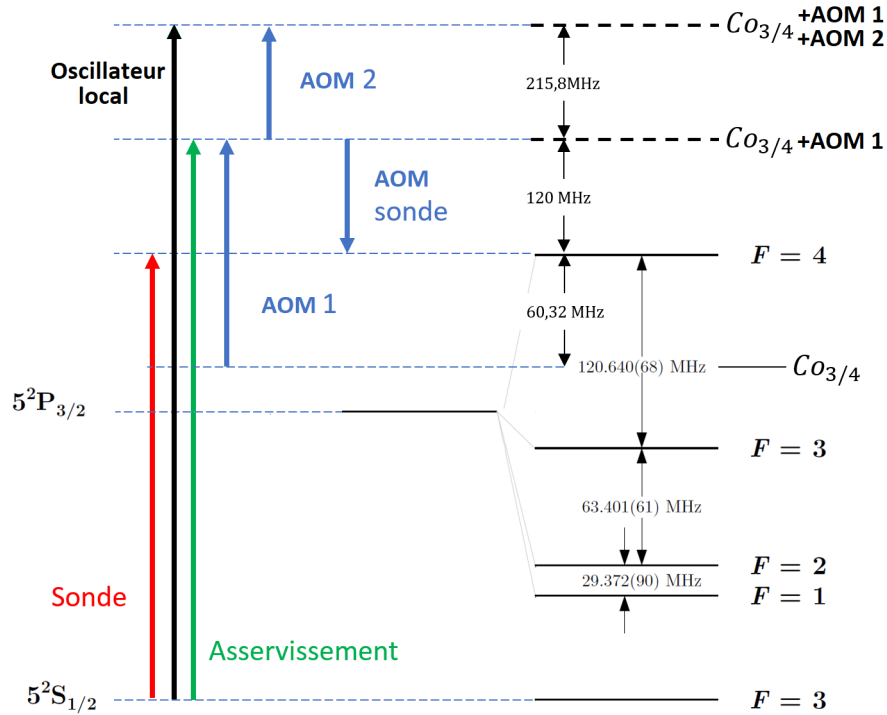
Oscillateur local

AOM 2

AOM sonde

AOM 1

$Co_{3/4}$ +AOM 1 +AOM 2

215,8MHz

$Co_{3/4}$ +AOM 1

120 MHz

$F = 4$

60,32 MHz

120.640(68) MHz

$Co_{3/4}$

$5^2P_{3/2}$

$F = 3$

63.401(61) MHz

$F = 2$

29.372(90) MHz

$F = 1$

Sonde

Asservissement

$5^2S_{1/2}$

$F = 3$